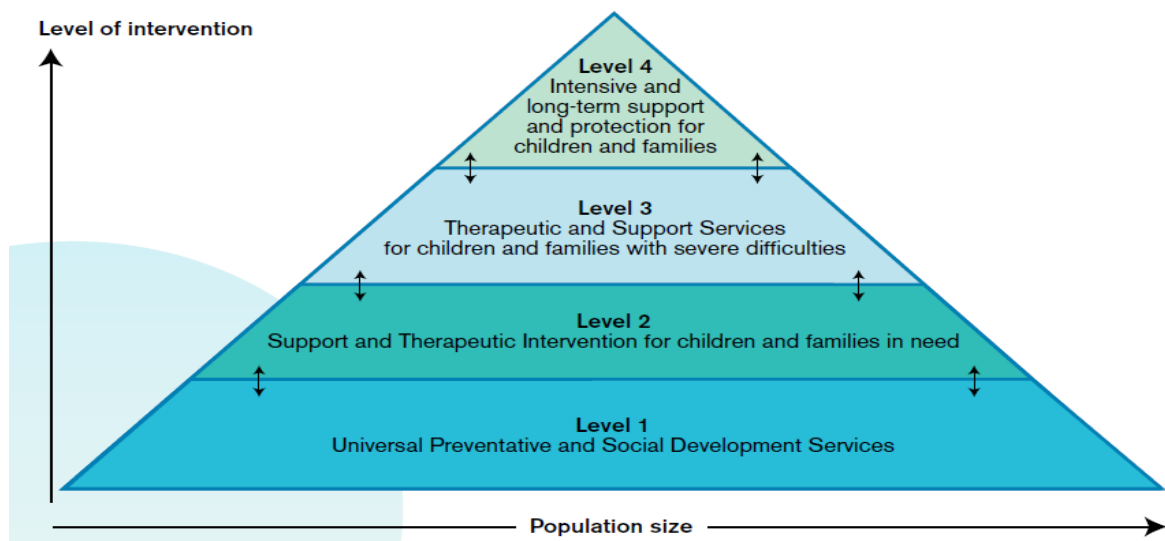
Level of intervention

Level 4
Intensive and long-term support and protection for children and families

Level 3
Therapeutic and Support Services for children and families with severe difficulties

Level 2
Support and Therapeutic Intervention for children and families in need

Level 1
Universal Preventative and Social Development Services

Population size